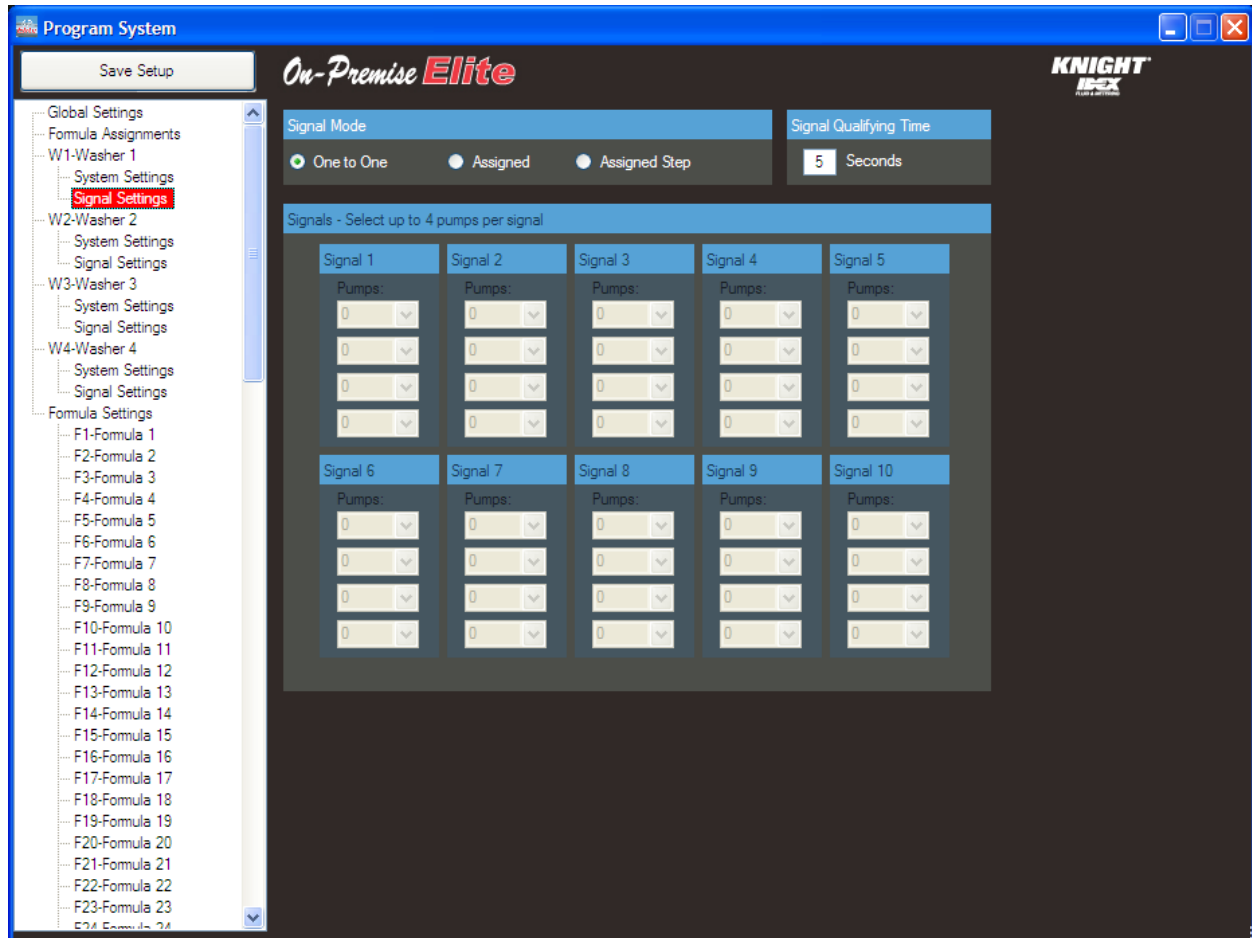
Program System

Save Setup

Global Settings
Formula Assignments
W1-Washer 1
System Settings
Signal Settings
W2-Washer 2
System Settings
Signal Settings
W3-Washer 3
System Settings
Signal Settings
W4-Washer 4
System Settings
Signal Settings
Formula Settings
F1-Formula 1
F2-Formula 2
F3-Formula 3
F4-Formula 4
F5-Formula 5
F6-Formula 6
F7-Formula 7
F8-Formula 8
F9-Formula 9
F10-Formula 10
F11-Formula 11
F12-Formula 12
F13-Formula 13
F14-Formula 14
F15-Formula 15
F16-Formula 16
F17-Formula 17
F18-Formula 18
F19-Formula 19
F20-Formula 20
F21-Formula 21
F22-Formula 22
F23-Formula 23
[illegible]

On-Premise Elite

KNIGHT
IDEX

Signal Mode
One to One
Assigned
Assigned Step

Signal Qualifying Time
5 Seconds

Signals - Select up to 4 pumps per signal

| Signal 1 | Signal 2 | Signal 3 | Signal 4 | Signal 5 |
|---|---|---|---|---|
| Pumps: | Pumps: | Pumps: | Pumps: | Pumps: |
| 0 | 0 | 0 | 0 | 0 |
| 0 | 0 | 0 | 0 | 0 |
| 0 | 0 | 0 | 0 | 0 |
| 0 | 0 | 0 | 0 | 0 |

| Signal 6 | Signal 7 | Signal 8 | Signal 9 | Signal 10 |
|---|---|---|---|---|
| Pumps: | Pumps: | Pumps: | Pumps: | Pumps: |
| 0 | 0 | 0 | 0 | 0 |
| 0 | 0 | 0 | 0 | 0 |
| 0 | 0 | 0 | 0 | 0 |
| 0 | 0 | 0 | 0 | 0 |